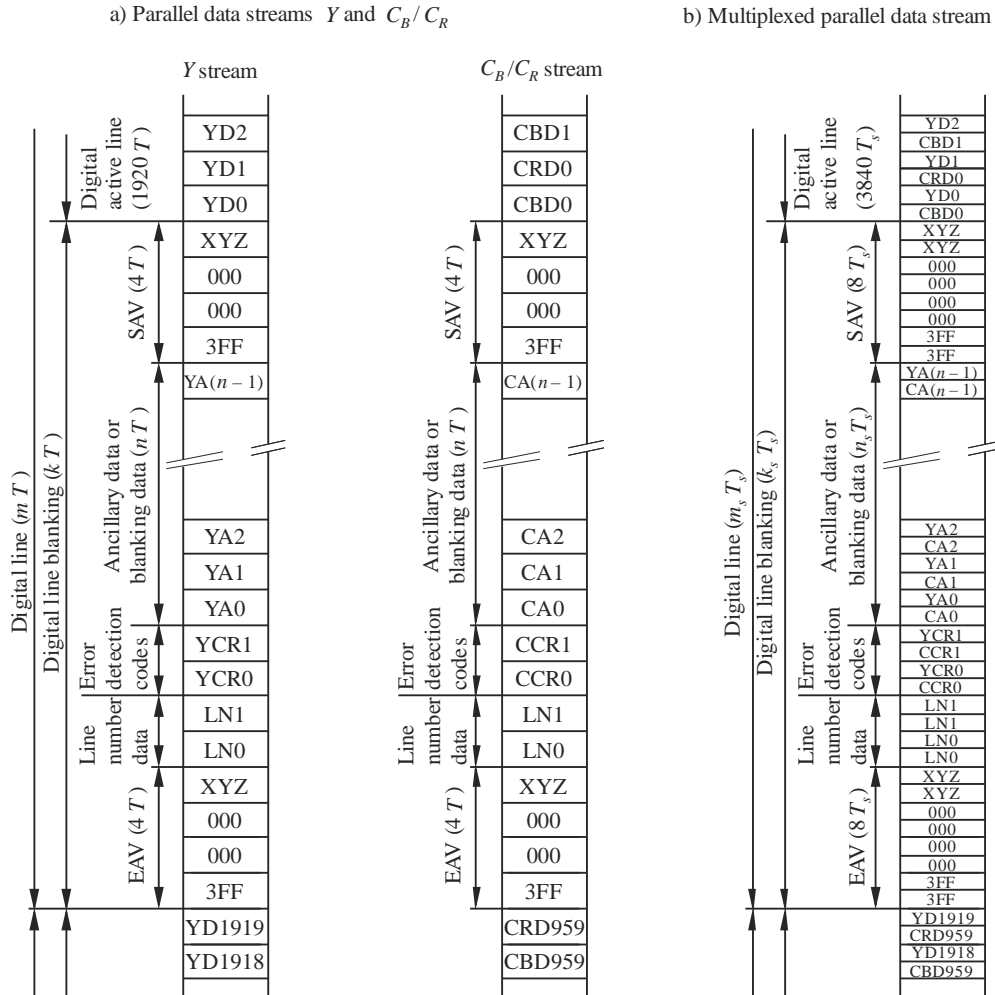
a) Parallel data streams $Y$ and $C_B/C_R$

b) Multiplexed parallel data stream

$Y$ stream

Digital line ($m\,T$)

Digital line blanking ($k\,T$)

Digital active line ($1920\,T$)

SAV ($4\,T$)

Ancillary data or blanking data ($n\,T$)

Error detection codes

Line number data

EAV ($4\,T$)

YD2
YD1
YD0
XYZ
000
000
3FF
YA($n-1$)
YA2
YA1
YA0
YCR1
YCR0
LN1
LN0
XYZ
000
000
3FF
YD1919
YD1918

$C_B/C_R$ stream

SAV ($4\,T$)

Ancillary data or blanking data ($n\,T$)

Error detection codes

Line number data

EAV ($4\,T$)

CBD1
CRD0
CBD0
XYZ
000
000
3FF
CA($n-1$)
CA2
CA1
CA0
CCR1
CCR0
LN1
LN0
XYZ
000
000
3FF
CRD959
CBD959

Digital line ($m_s\,T_s$)

Digital line blanking ($k_s\,T_s$)

Digital active line ($3840\,T_s$)

SAV ($8\,T_s$)

Ancillary data or blanking data ($n_s\,T_s$)

Error detection codes

Line number data

EAV ($8\,T_s$)

YD2
CBD1
YD1
CRD0
YD0
CBD0
XYZ
XYZ
000
000
000
000
3FF
3FF
YA($n-1$)
CA($n-1$)
YA2
CA2
YA1
CA1
YA0
CA0
YCR1
CCR1
YCR0
CCR0
LN1
LN1
LN0
LN0
XYZ
XYZ
000
000
000
000
3FF
3FF
YD1919
CRD959
YD1918
CBD959